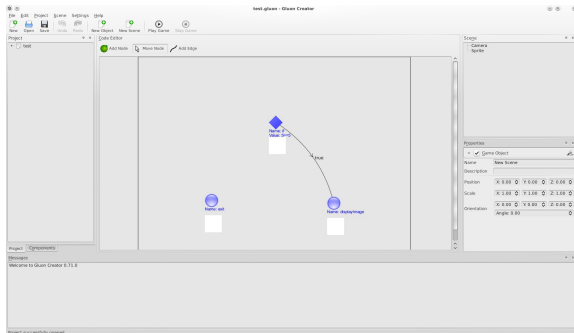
test.gluon - Gluon Creator

File Edit Project Scene Settings Help

New Open Save Undo Redo New Object New Scene Play Game Stop Game

Project

test

Code Editor

Add Node Move Node Add Edge

Name: If
Value: b==0

true

Name: test

Name: displayImage

Scene

Camera
Sprite

Properties

Game Object

Name New Scene

Description

Position X: 0.00 Y: 0.00 Z: 0.00

Scale X: 1.00 Y: 1.00 Z: 1.00

Orientation X: 0.00 Y: 0.00 Z: 0.00
Angle: 0.00

Project Components

Messages

Welcome to Gluon Creator 0.71.0

Project successfully opened